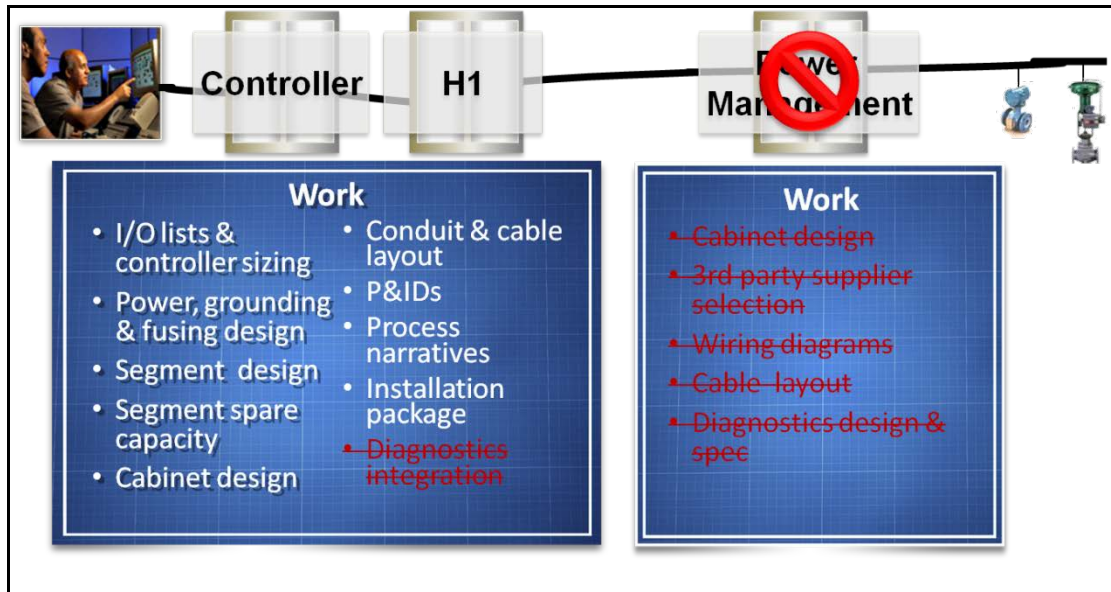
Controller

H1

P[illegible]er Ma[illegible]ment

Work

- I/O lists & controller sizing
- Power, grounding & fusing design
- Segment design
- Segment spare capacity
- Cabinet design
- Conduit & cable layout
- P&IDs
- Process narratives
- Installation package
- Diagnostics integration

Work

- Cabinet design
- 3rd party supplier selection
- Wiring diagrams
- Cable layout
- Diagnostics design & spec